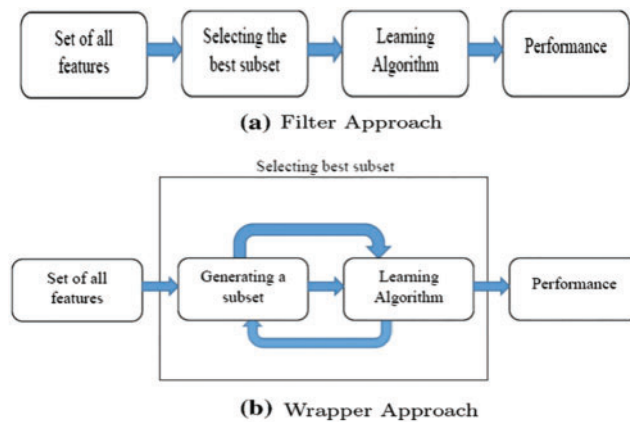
Set of all features

Selecting the best subset

Learning Algorithm

Performance

(a) Filter Approach

Selecting best subset

Set of all features

Generating a subset

Learning Algorithm

Performance

(b) Wrapper Approach